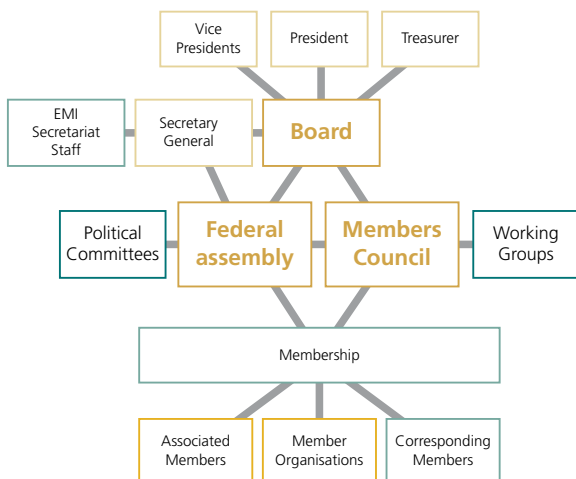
Vice Presidents

President

Treasurer

EMI Secretariat Staff

Secretary General

Board

Political Committees

Federal assembly

Members Council

Working Groups

Membership

Associated Members

Member Organisations

Corresponding Members